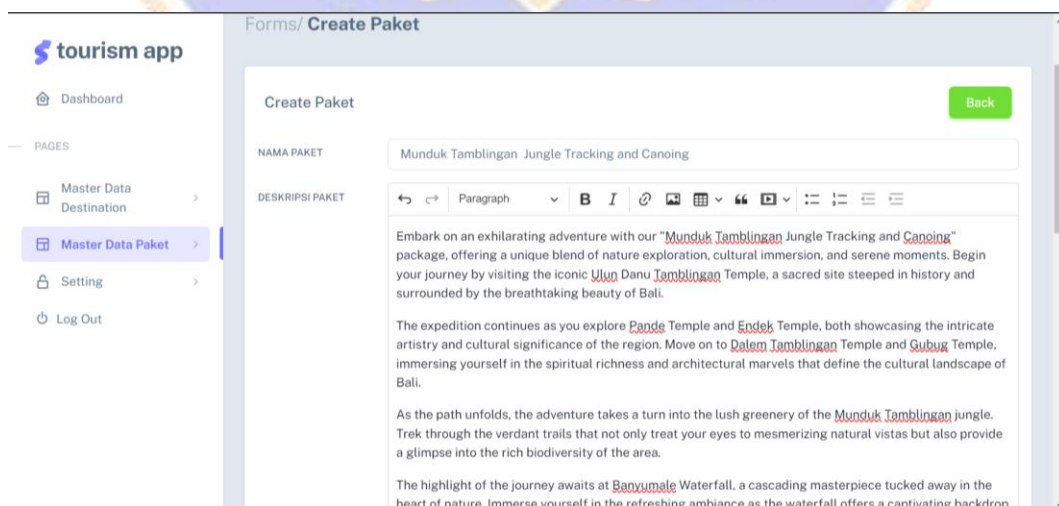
tourism app

Dashboard

PAGES

Master Data Destination

Master Data Paket

Setting

Log Out

Forms/ Create Paket

Create Paket

Back

NAMA PAKET

Munduk Tamblingan Jungle Tracking and Canoing

DESKRIPSI PAKET

Paragraph

Embark on an exhilarating adventure with our "Munduk Tamblingan Jungle Tracking and Canoing" package, offering a unique blend of nature exploration, cultural immersion, and serene moments. Begin your journey by visiting the iconic Ulun Danu Tamblingan Temple, a sacred site steeped in history and surrounded by the breathtaking beauty of Bali.

The expedition continues as you explore Pande Temple and Endek Temple, both showcasing the intricate artistry and cultural significance of the region. Move on to Dalem Tamblingan Temple and Gubug Temple, immersing yourself in the spiritual richness and architectural marvels that define the cultural landscape of Bali.

As the path unfolds, the adventure takes a turn into the lush greenery of the Munduk Tamblingan jungle. Trek through the verdant trails that not only treat your eyes to mesmerizing natural vistas but also provide a glimpse into the rich biodiversity of the area.

The highlight of the journey awaits at Banyumala Waterfall, a cascading masterpiece tucked away in the heart of nature. Immerse yourself in the refreshing ambiance as the waterfall offers a captivating backdrop